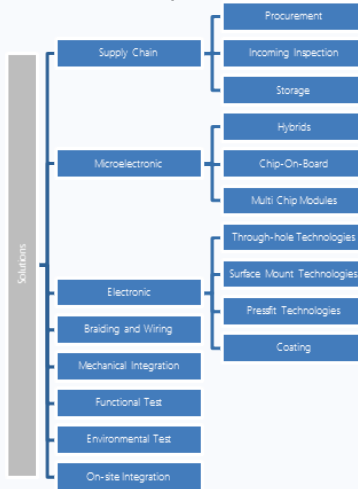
Solutions

Supply Chain

Procurement

Incoming Inspection

Storage

Microelectronic

Hybrids

Chip-On-Board

Multi Chip Modules

Electronic

Through-hole Technologies

Surface Mount Technologies

Pressfit Technologies

Coating

Braiding and Wiring

Mechanical Integration

Functional Test

Environmental Test

On-site Integration